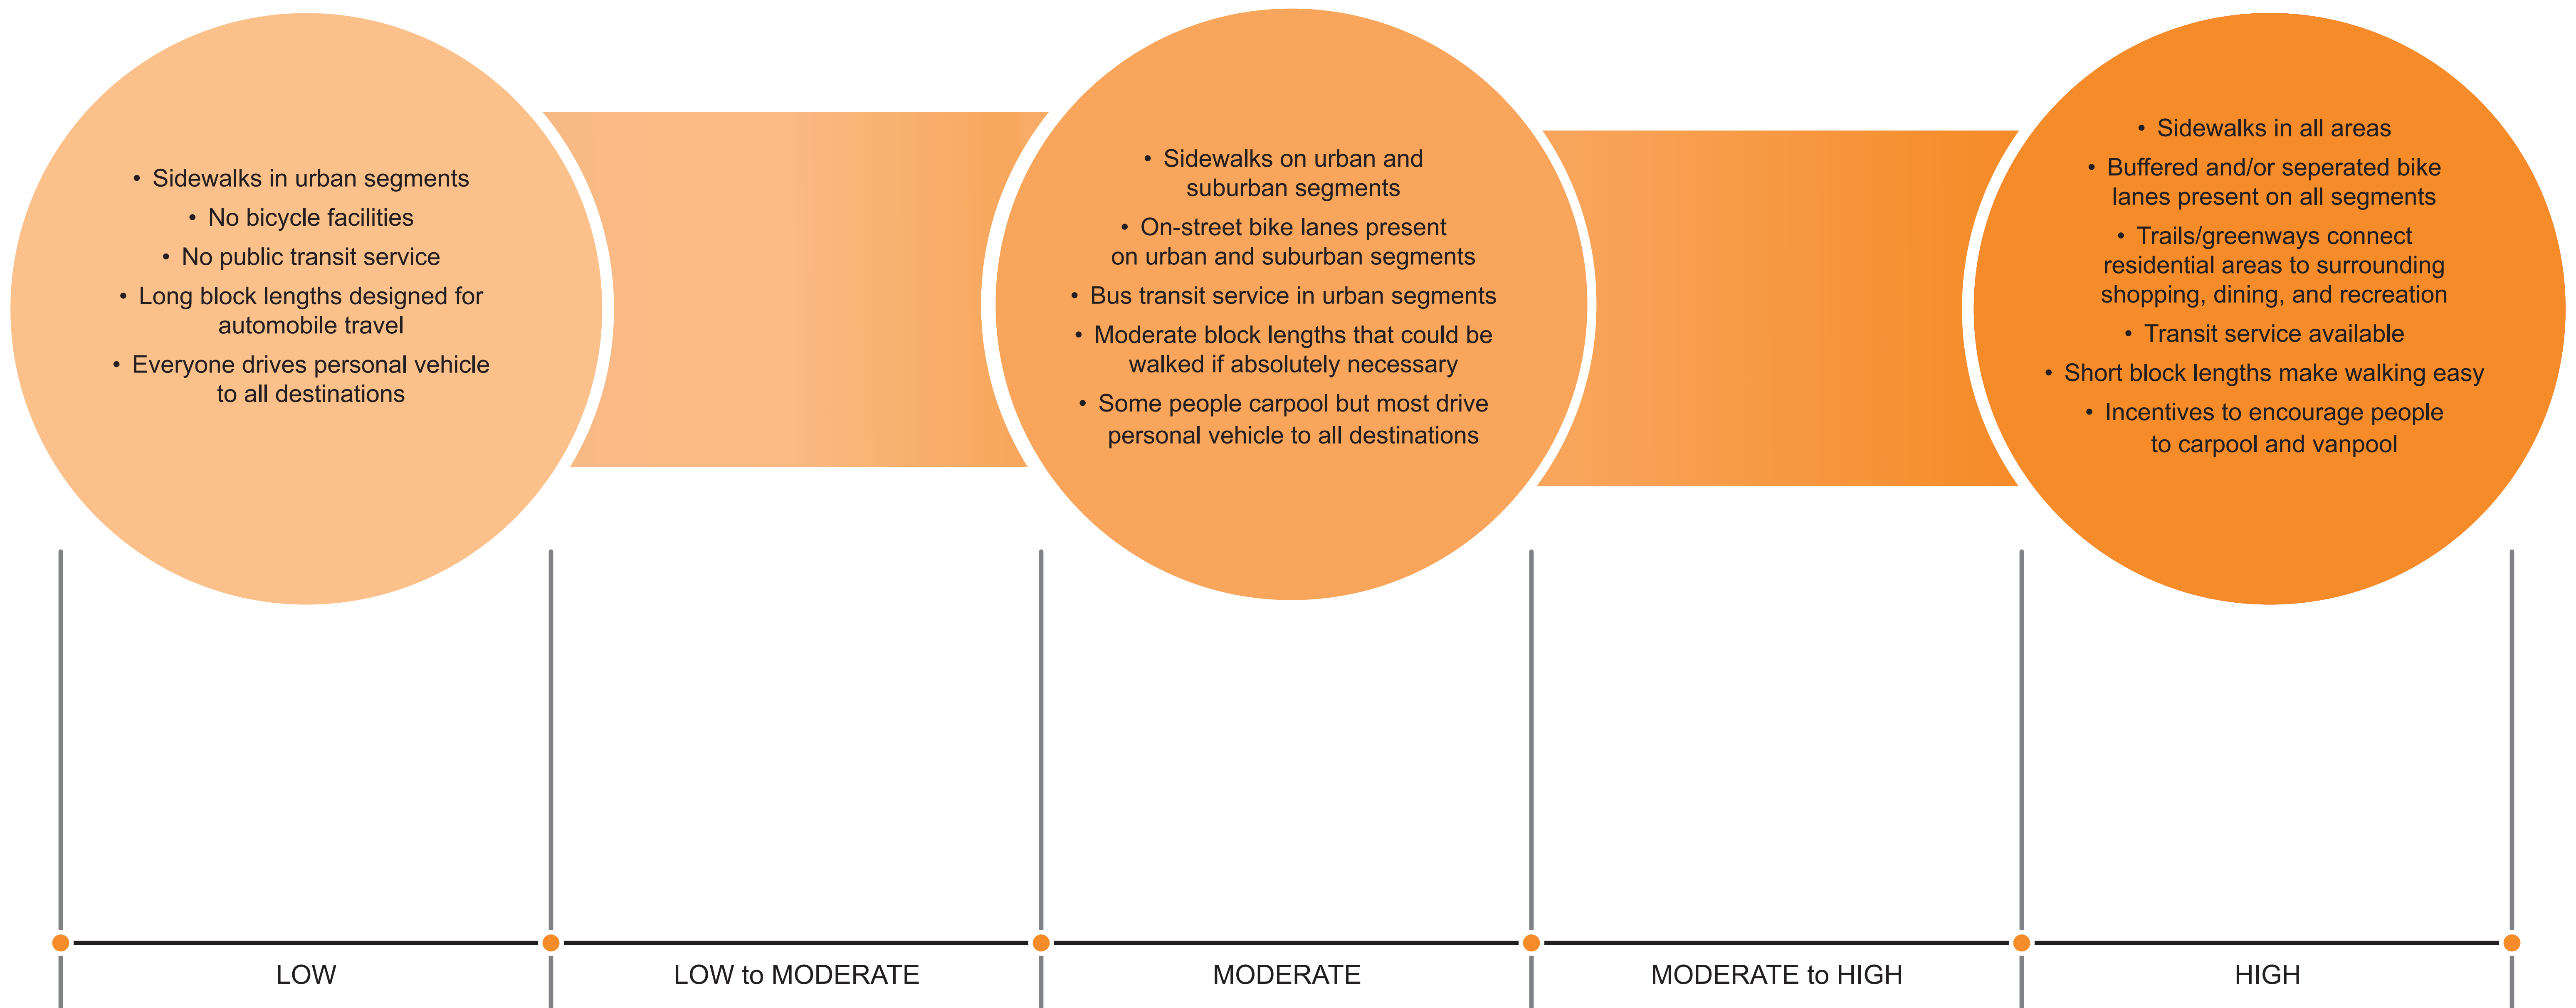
• Sidewalks in urban segments
• No bicycle facilities
• No public transit service
• Long block lengths designed for automobile travel
• Everyone drives personal vehicle to all destinations

• Sidewalks on urban and suburban segments
• On-street bike lanes present on urban and suburban segments
• Bus transit service in urban segments
• Moderate block lengths that could be walked if absolutely necessary
• Some people carpool but most drive personal vehicle to all destinations

• Sidewalks in all areas
• Buffered and/or seperated bike lanes present on all segments
• Trails/greenways connect residential areas to surrounding shopping, dining, and recreation
• Transit service available
• Short block lengths make walking easy
• Incentives to encourage people to carpool and vanpool

LOW

LOW to MODERATE

MODERATE

MODERATE to HIGH

HIGH